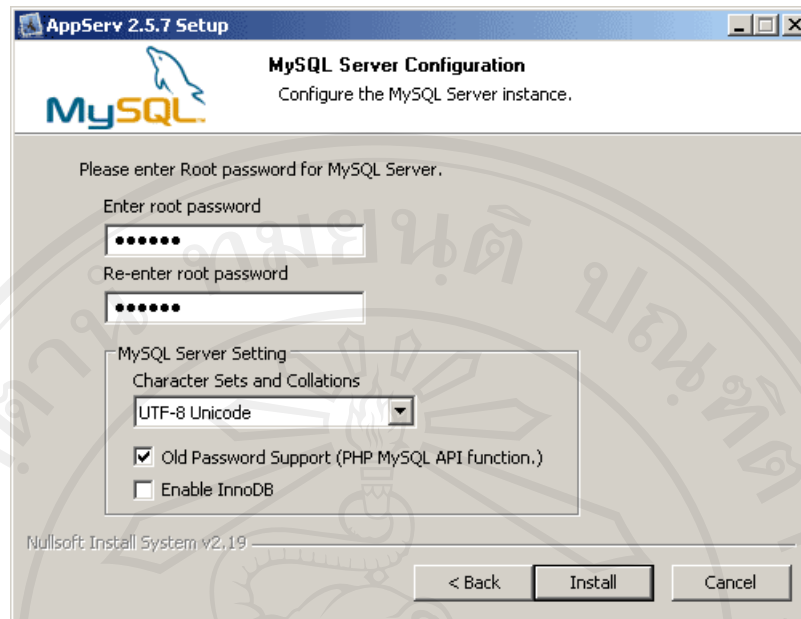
AppServ 2.5.7 Setup

MySQL

MySQL Server Configuration

Configure the MySQL Server instance.

Please enter Root password for MySQL Server.

Enter root password

••••••

Re-enter root password

••••••

MySQL Server Setting

Character Sets and Collations

UTF-8 Unicode

Old Password Support (PHP MySQL API function.)

Enable InnoDB

Nullsoft Install System v2.19

< Back

Install

Cancel